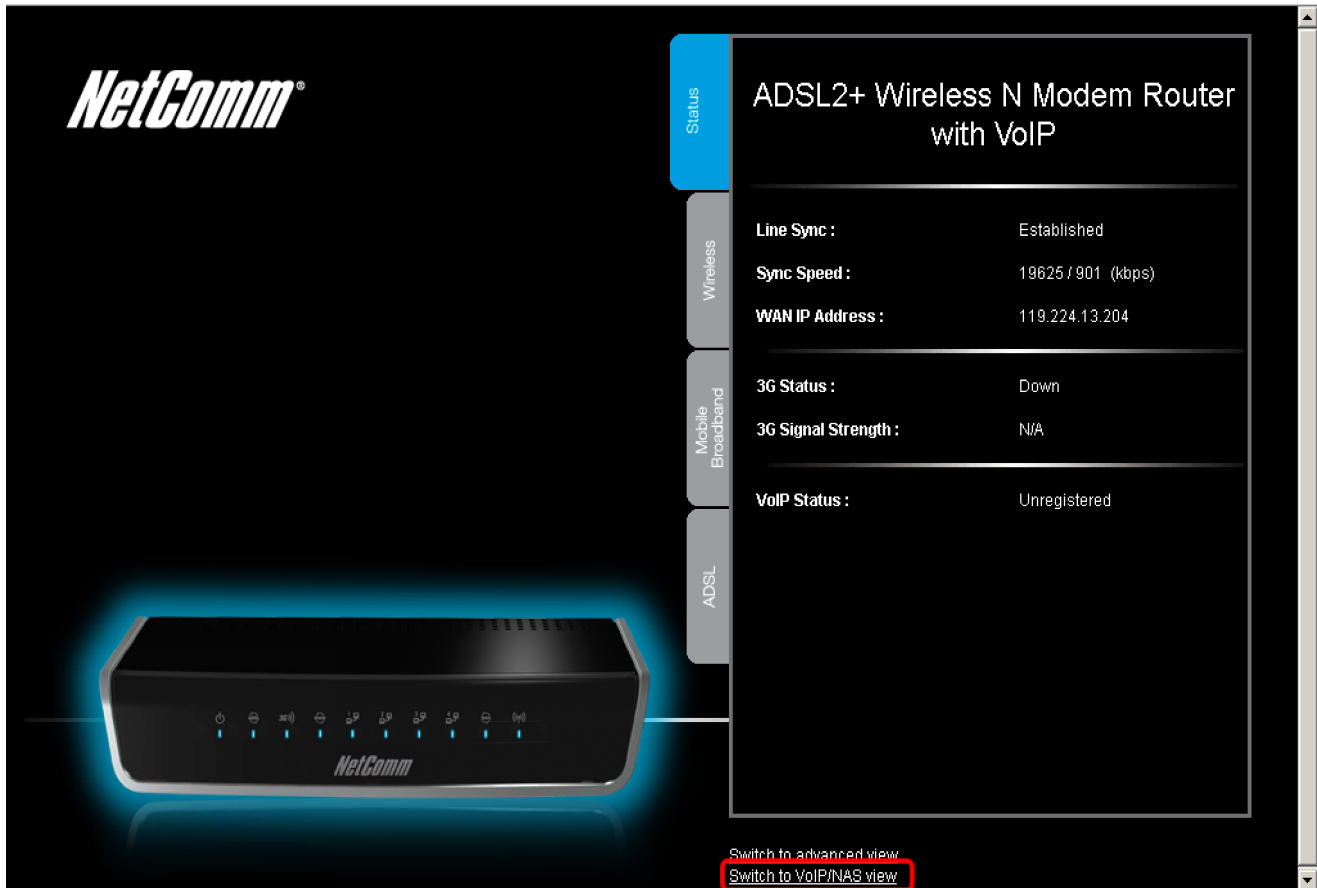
NetComm®

Status

Wireless

Mobile Broadband

ADSL

ADSL2+ Wireless N Modem Router with VoIP

| | |
|---|---|
| Line Sync : | Established |
| Sync Speed : | 19625 / 901 (kbps) |
| WAN IP Address : | 119.224.13.204 |
| 3G Status : | Down |
| 3G Signal Strength : | N/A |
| VoIP Status : | Unregistered |

NetComm

Switch to advanced view
Switch to VoIP/NAS view